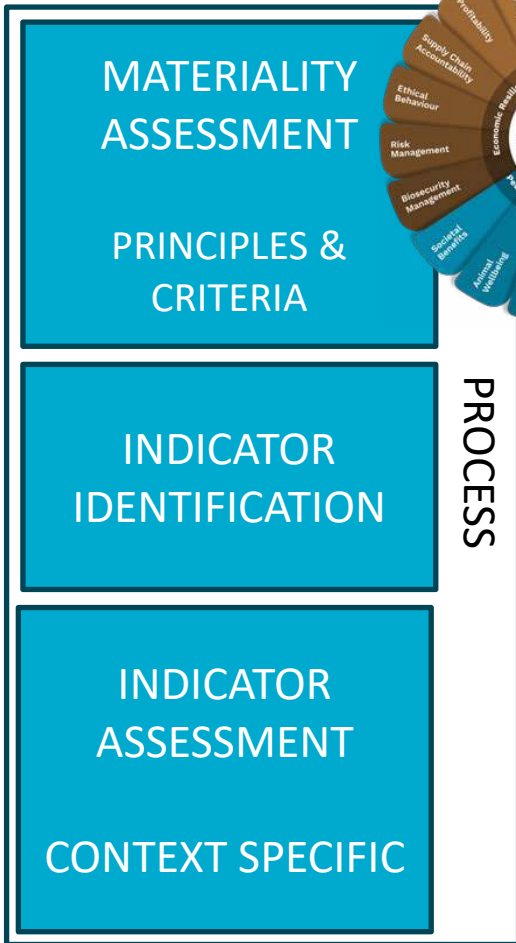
MATERIALITY ASSESSMENT

PRINCIPLES & CRITERIA

Profitability
Supply Chain Accountability
Ethical Behaviour
Risk Management
Biosecurity Management
Societal Benefits
Animal Wellbeing
Economic Resil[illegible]

INDICATOR IDENTIFICATION

PROCESS

INDICATOR ASSESSMENT

CONTEXT SPECIFIC